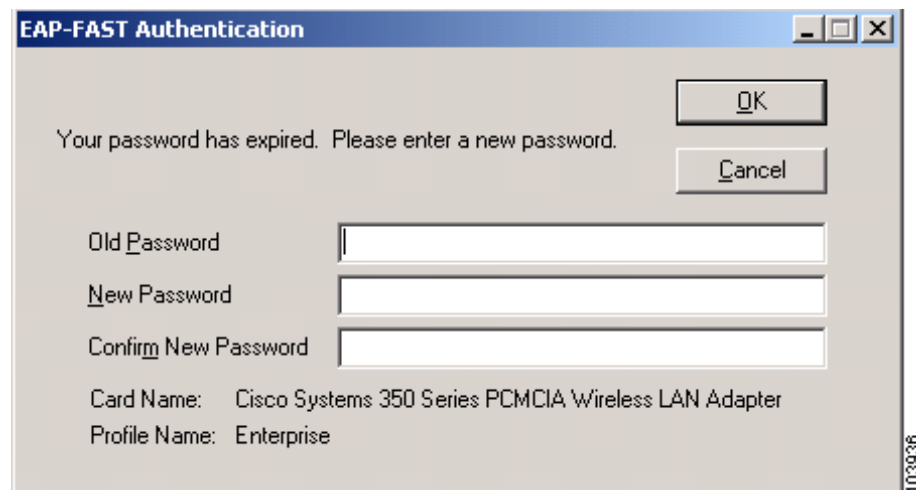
EAP-FAST Authentication

OK

Cancel

Your password has expired. Please enter a new password.

Old Password

New Password

Confirm New Password

Card Name: Cisco Systems 350 Series PCMCIA Wireless LAN Adapter

Profile Name: Enterprise

103936